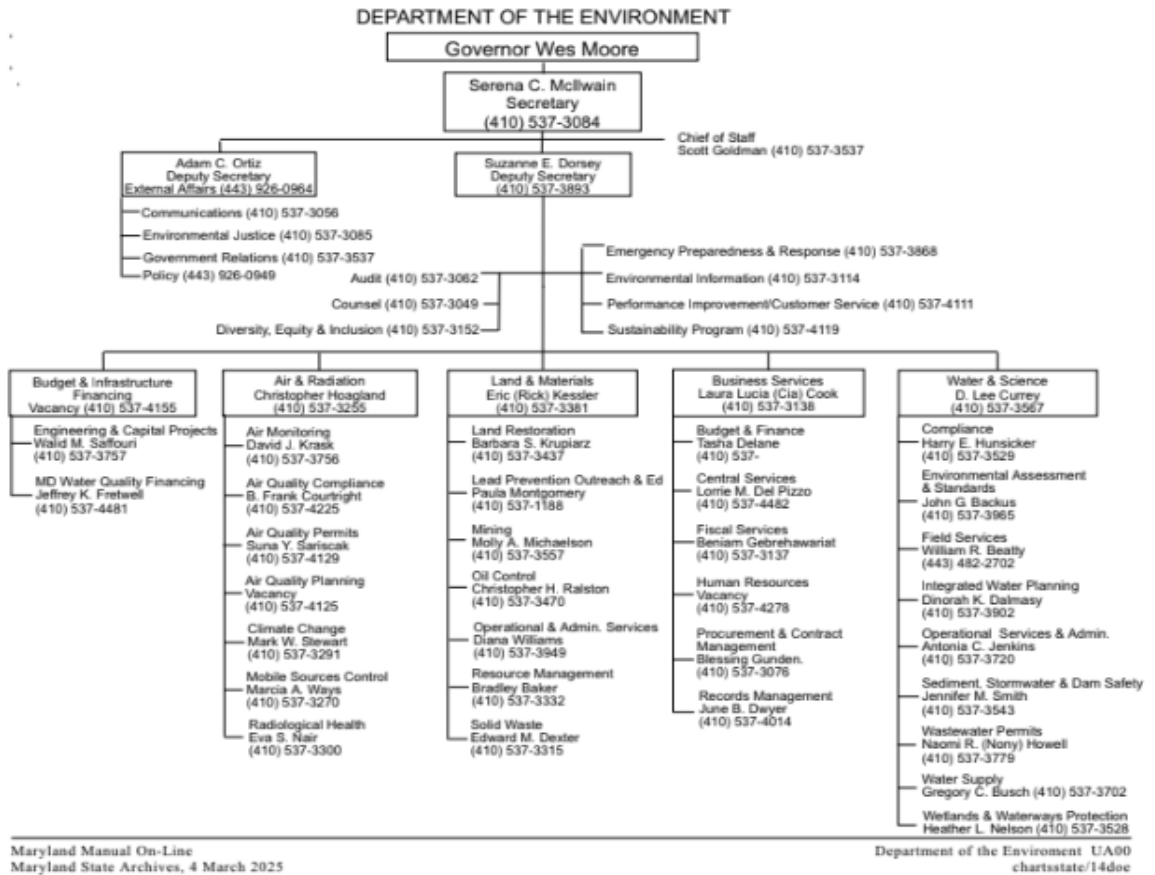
DEPARTMENT OF THE ENVIRONMENT

Governor Wes Moore

Serena C. McIlwain
Secretary
(410) 537-3084

Chief of Staff
Scott Goldman (410) 537-3537

Adam C. Ortiz
Deputy Secretary
External Affairs (443) 926-0964

Communications (410) 537-3056
Environmental Justice (410) 537-3085
Government Relations (410) 537-3537
Policy (443) 926-0949

Suzanne E. Dorsey
Deputy Secretary
(410) 537-3893

Audit (410) 537-3062
Counsel (410) 537-3049
Diversity, Equity & Inclusion (410) 537-3152

Emergency Preparedness & Response (410) 537-3868
Environmental Information (410) 537-3114
Performance Improvement/Customer Service (410) 537-4111
Sustainability Program (410) 537-4119

Budget & Infrastructure Financing
Vacancy (410) 537-4155

Engineering & Capital Projects
Walid M. Saffouri
(410) 537-3757

MD Water Quality Financing
Jeffrey K. Fretwell
(410) 537-4481

Air & Radiation
Christopher Hoagland
(410) 537-3255

Air Monitoring
David J. Krask
(410) 537-3756

Air Quality Compliance
B. Frank Courtright
(410) 537-4225

Air Quality Permits
Suna Y. Sariscak
(410) 537-4129

Air Quality Planning
Vacancy
(410) 537-4125

Climate Change
Mark W. Stewart
(410) 537-3291

Mobile Sources Control
Marcia A. Ways
(410) 537-3270

Radiological Health
Eva S. Nair
(410) 537-3300

Land & Materials
Eric (Rick) Kessler
(410) 537-3381

Land Restoration
Barbara S. Krupiarz
(410) 537-3437

Lead Prevention Outreach & Ed
Paula Montgomery
(410) 537-1188

Mining
Molly A. Michaelson
(410) 537-3557

Oil Control
Christopher H. Ralston
(410) 537-3470

Operational & Admin. Services
Diana Williams
(410) 537-3949

Resource Management
Bradley Baker
(410) 537-3332

Solid Waste
Edward M. Dexter
(410) 537-3315

Business Services
Laura Lucia (Cia) Cook
(410) 537-3138

Budget & Finance
Tasha Delane
(410) 537-

Central Services
Lorrie M. Del Pizzo
(410) 537-4482

Fiscal Services
Beniam Gebrehawariat
(410) 537-3137

Human Resources
Vacancy
(410) 537-4278

Procurement & Contract Management
Blessing Gunden.
(410) 537-3076

Records Management
June B. Dwyer
(410) 537-4014

Water & Science
D. Lee Currey
(410) 537-3567

Compliance
Harry E. Hunsicker
(410) 537-3529

Environmental Assessment & Standards
John G. Backus
(410) 537-3965

Field Services
William R. Beatty
(443) 482-2702

Integrated Water Planning
Dinorah K. Dalmasy
(410) 537-3902

Operational Services & Admin.
Antonia C. Jenkins
(410) 537-3720

Sediment, Stormwater & Dam Safety
Jennifer M. Smith
(410) 537-3543

Wastewater Permits
Naomi R. (Nony) Howell
(410) 537-3779

Water Supply
Gregory C. Busch (410) 537-3702

Wetlands & Waterways Protection
Heather L. Nelson (410) 537-3528

Maryland Manual On-Line
Maryland State Archives, 4 March 2025

Department of the Environment UA00
chartsstate/14doe